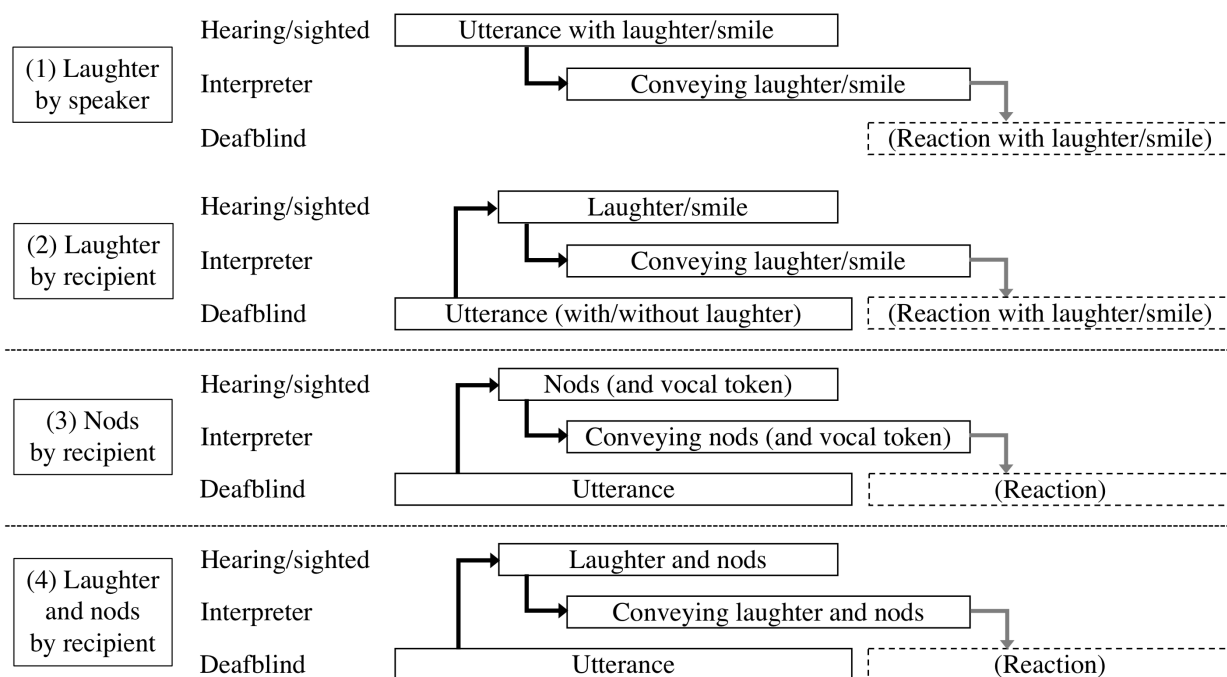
(1) Laughter by speaker

Hearing/sighted
Utterance with laughter/smile

Interpreter
Conveying laughter/smile

Deafblind
(Reaction with laughter/smile)

(2) Laughter by recipient

Hearing/sighted
Laughter/smile

Interpreter
Conveying laughter/smile

Deafblind
Utterance (with/without laughter)
(Reaction with laughter/smile)

(3) Nods by recipient

Hearing/sighted
Nods (and vocal token)

Interpreter
Conveying nods (and vocal token)

Deafblind
Utterance
(Reaction)

(4) Laughter and nods by recipient

Hearing/sighted
Laughter and nods

Interpreter
Conveying laughter and nods

Deafblind
Utterance
(Reaction)